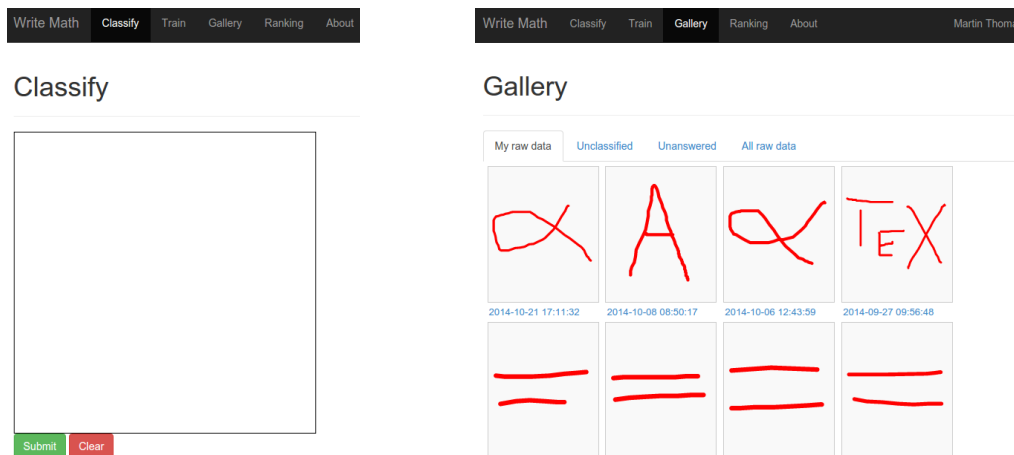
Write Math Classify Train Gallery Ranking About

Classify

Submit Clear

Write Math Classify Train Gallery Ranking About Martin Thoma

Gallery

My raw data Unclassified Unanswered All raw data

$\alpha$ A $\alpha$ TEX

2014-10-21 17:11:32 2014-10-08 08:50:17 2014-10-06 12:43:59 2014-09-27 09:56:48

= = = =